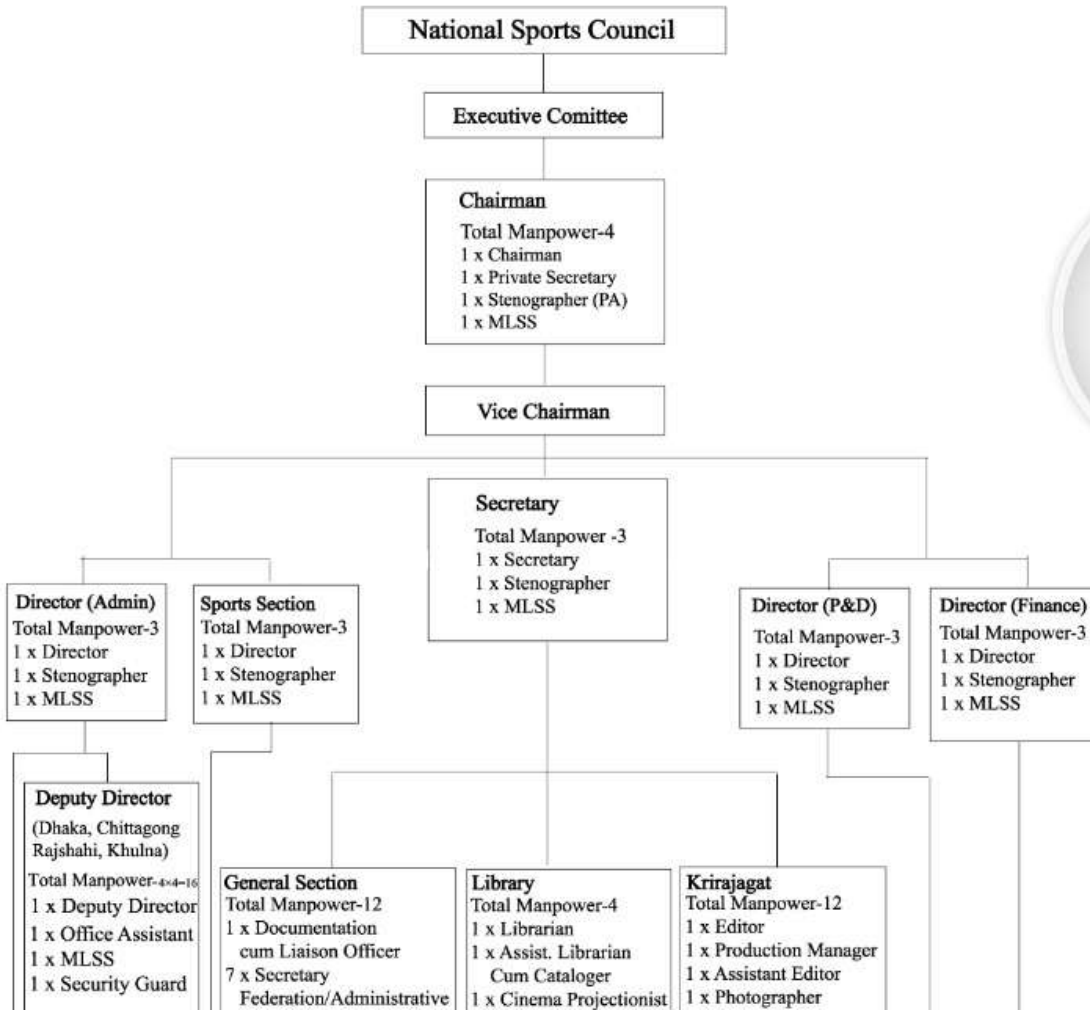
National Sports Council

Executive Comittee

Chairman
Total Manpower-4
1 x Chairman
1 x Private Secretary
1 x Stenographer (PA)
1 x MLSS

Vice Chairman

Secretary
Total Manpower -3
1 x Secretary
1 x Stenographer
1 x MLSS

Director (Admin)
Total Manpower-3
1 x Director
1 x Stenographer
1 x MLSS

Sports Section
Total Manpower-3
1 x Director
1 x Stenographer
1 x MLSS

Director (P&D)
Total Manpower-3
1 x Director
1 x Stenographer
1 x MLSS

Director (Finance)
Total Manpower-3
1 x Director
1 x Stenographer
1 x MLSS

Deputy Director
(Dhaka, Chittagong Rajshahi, Khulna)
Total Manpower-4×4=16
1 x Deputy Director
1 x Office Assistant
1 x MLSS
1 x Security Guard

General Section
Total Manpower-12
1 x Documentation cum Liaison Officer
7 x Secretary Federation/Administrative

Library
Total Manpower-4
1 x Librarian
1 x Assist. Librarian Cum Cataloger
1 x Cinema Projectionist

Krirajagat
Total Manpower-12
1 x Editor
1 x Production Manager
1 x Assistant Editor
1 x Photographer